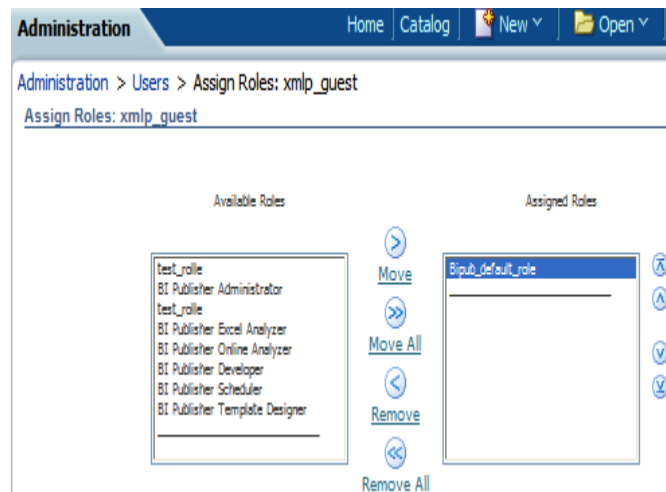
Administration

Home | Catalog | New | Open

Administration > Users > Assign Roles: xmlp_guest

Assign Roles: xmlp_guest

Available Roles

test_rolle
BI Publisher Administrator
test_rolle
BI Publisher Excel Analyzer
BI Publisher Online Analyzer
BI Publisher Developer
BI Publisher Scheduler
BI Publisher Template Designer

Move

Move All

Remove

Remove All

Assigned Roles

Bipub_default_role